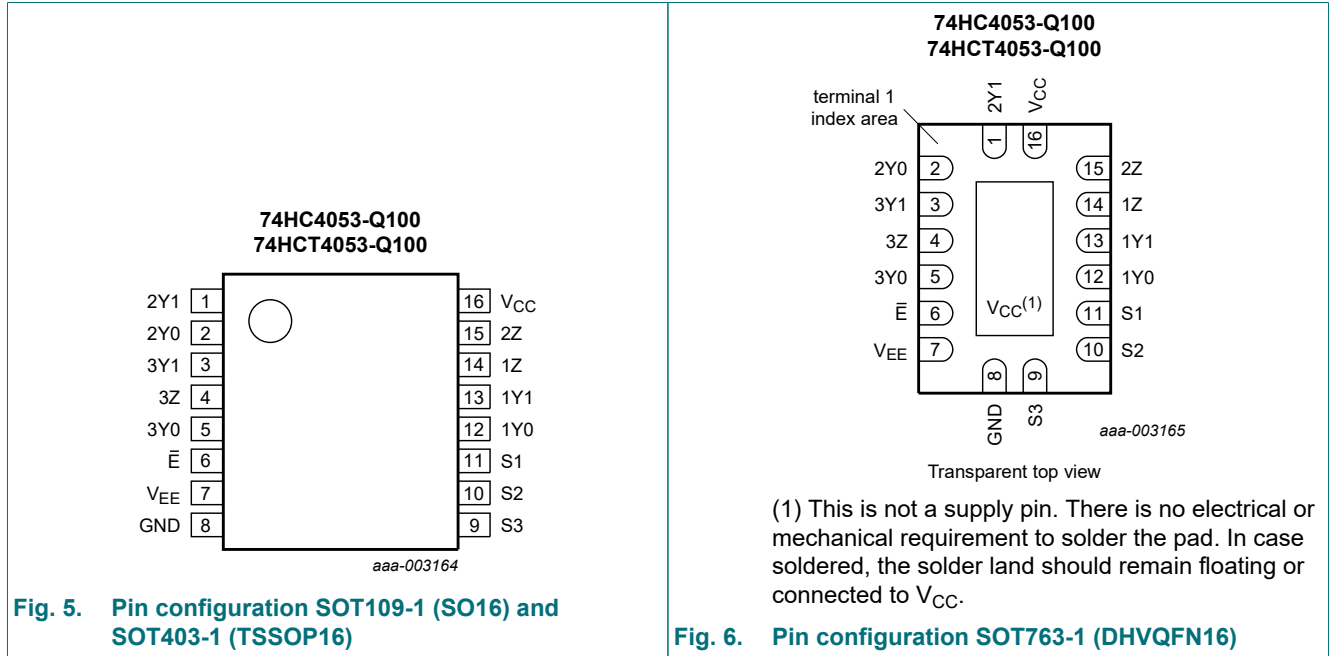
74HC4053-Q100
74HCT4053-Q100

| | | | |
|---|---|---|---|
| 2Y1 | 1 | 16 | $V_{CC}$ |
| 2Y0 | 2 | 15 | 2Z |
| 3Y1 | 3 | 14 | 1Z |
| 3Z | 4 | 13 | 1Y1 |
| 3Y0 | 5 | 12 | 1Y0 |
| $\bar{E}$ | 6 | 11 | S1 |
| $V_{EE}$ | 7 | 10 | S2 |
| GND | 8 | 9 | S3 |

aaa-003164

Fig. 5. Pin configuration SOT109-1 (SO16) and SOT403-1 (TSSOP16)

74HC4053-Q100
74HCT4053-Q100

terminal 1 index area

2Y1 1
$V_{CC}$ 16
2Y0 2
3Y1 3
3Z 4
3Y0 5
$\bar{E}$ 6
$V_{EE}$ 7
15 2Z
14 1Z
13 1Y1
12 1Y0
11 S1
10 S2
$V_{CC}^{(1)}$
8 GND
9 S3

aaa-003165

Transparent top view

(1) This is not a supply pin. There is no electrical or mechanical requirement to solder the pad. In case soldered, the solder land should remain floating or connected to $V_{CC}$.

Fig. 6. Pin configuration SOT763-1 (DHVQFN16)